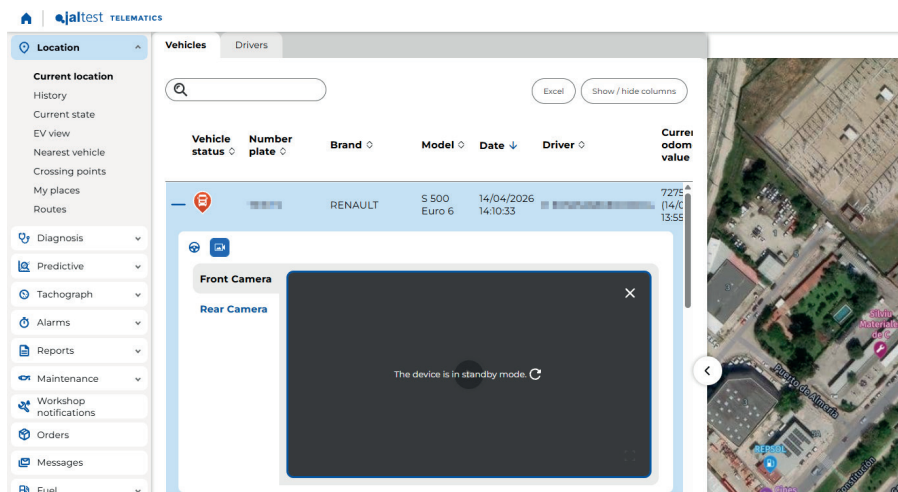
jaltest TELEMATICS

Location
Current location
History
Current state
EV view
Nearest vehicle
Crossing points
My places
Routes
Diagnosis
Predictive
Tachograph
Alarms
Reports
Maintenance
Workshop notifications
Orders
Messages
Fuel

Vehicles
Drivers

Excel
Show / hide columns

| Vehicle status | Number plate | Brand | Model | Date | Driver | Current odom value |
|---|---|---|---|---|---|---|
| — | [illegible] | RENAULT | S 500 Euro 6 | 14/04/2026 14:10:33 | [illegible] | 7275 (14/0 13:55 |

Front Camera
Rear Camera

The device is in standby mode.

Puerto de Algeciras
REPSOL
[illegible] Materiales de